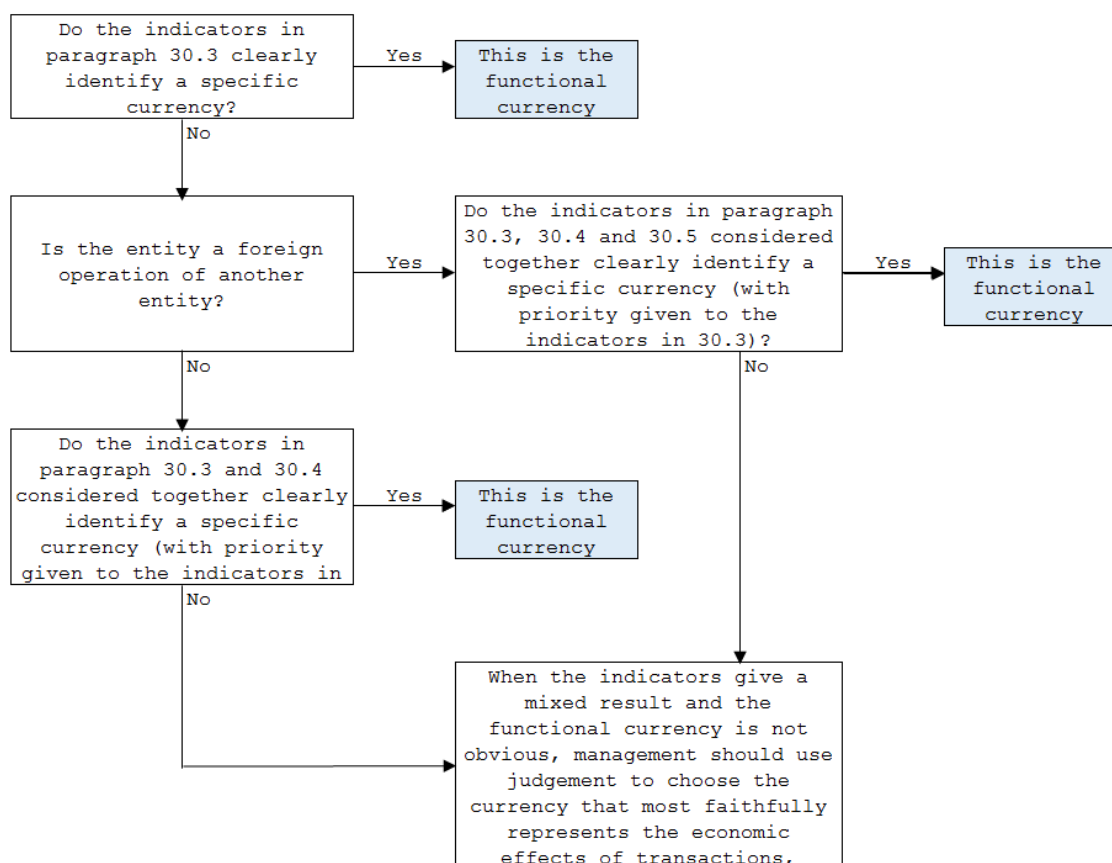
Do the indicators in paragraph 30.3 clearly identify a specific currency?

Yes

This is the functional currency

No

Is the entity a foreign operation of another entity?

Yes

Do the indicators in paragraph 30.3, 30.4 and 30.5 considered together clearly identify a specific currency (with priority given to the indicators in 30.3)?

Yes

This is the functional currency

No

No

Do the indicators in paragraph 30.3 and 30.4 considered together clearly identify a specific currency (with priority given to the indicators in

Yes

This is the functional currency

No

When the indicators give a mixed result and the functional currency is not obvious, management should use judgement to choose the currency that most faithfully represents the economic effects of transactions,